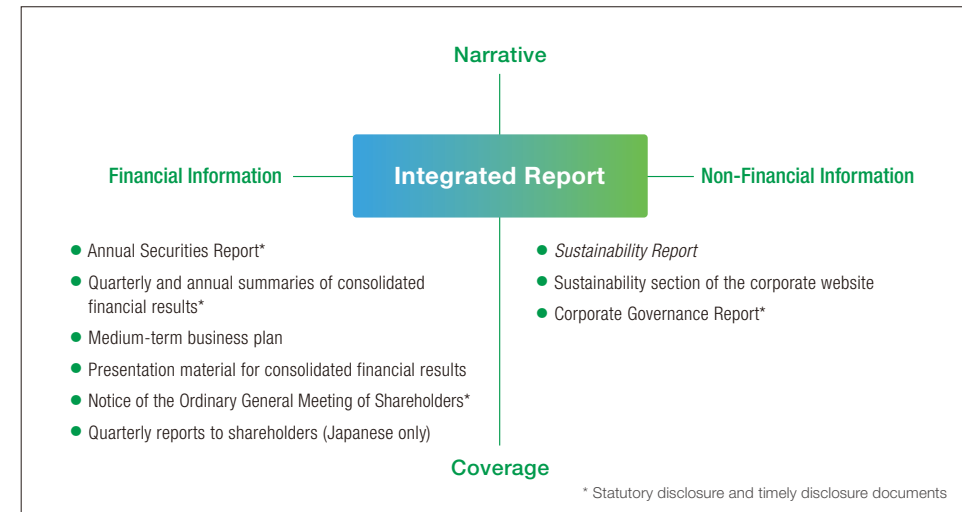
Narrative

Financial Information

Integrated Report

Non-Financial Information

- Annual Securities Report*
- Quarterly and annual summaries of consolidated financial results*
- Medium-term business plan
- Presentation material for consolidated financial results
- Notice of the Ordinary General Meeting of Shareholders*
- Quarterly reports to shareholders (Japanese only)

- *Sustainability Report*
- Sustainability section of the corporate website
- Corporate Governance Report*

Coverage

* Statutory disclosure and timely disclosure documents